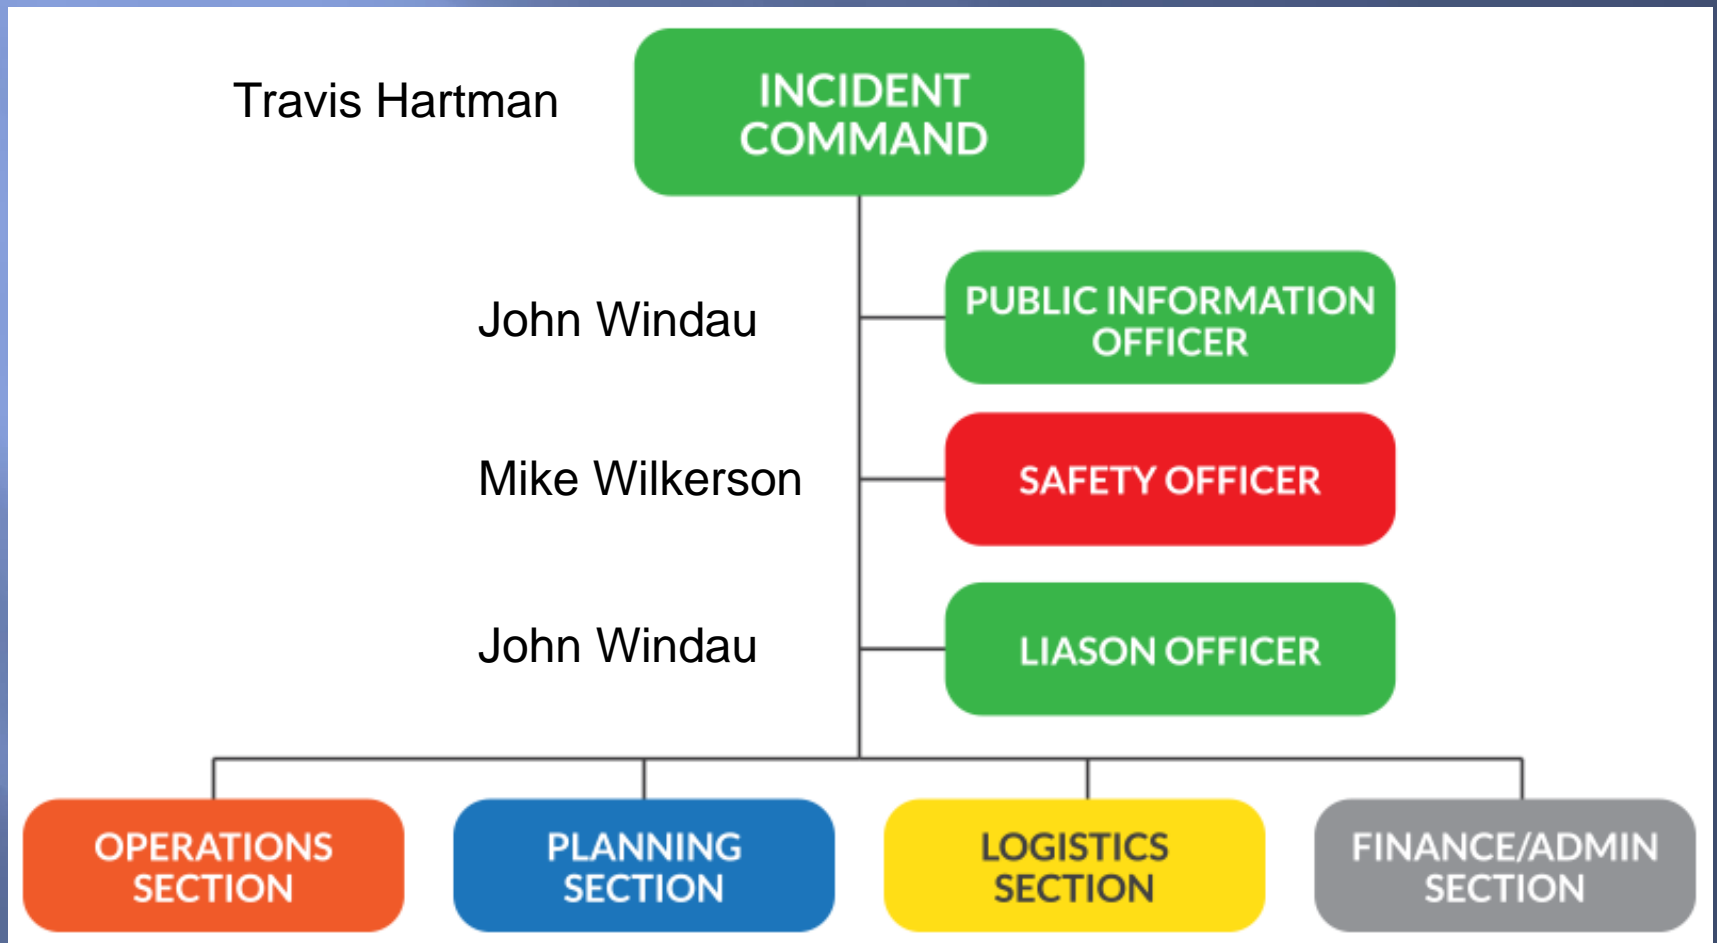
Travis Hartman

INCIDENT COMMAND

John Windau

PUBLIC INFORMATION OFFICER

Mike Wilkerson

SAFETY OFFICER

John Windau

LIASON OFFICER

OPERATIONS SECTION

PLANNING SECTION

LOGISTICS SECTION

FINANCE/ADMIN SECTION